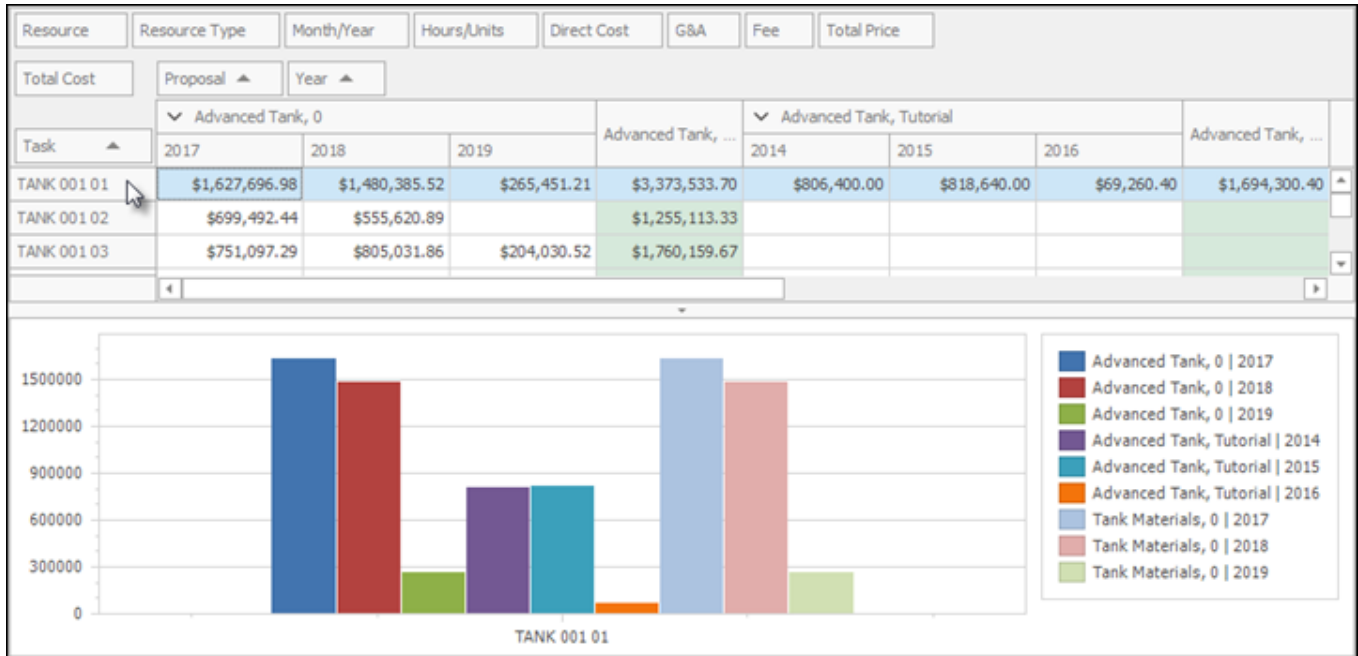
Resource | Resource Type | Month/Year | Hours/Units | Direct Cost | G&A | Fee | Total Price

Total Cost | Proposal ▲ | Year ▲

| Task ▲ | Advanced Tank, 0 2017 | Advanced Tank, 0 2018 | Advanced Tank, 0 2019 | Advanced Tank, ... | Advanced Tank, Tutorial 2014 | Advanced Tank, Tutorial 2015 | Advanced Tank, Tutorial 2016 | Advanced Tank, ... |
|---|---|---|---|---|---|---|---|---|
| TANK 001 01 | $1,627,696.98 | $1,480,385.52 | $265,451.21 | $3,373,533.70 | $806,400.00 | $818,640.00 | $69,260.40 | $1,694,300.40 |
| TANK 001 02 | $699,492.44 | $555,620.89 | | $1,255,113.33 | | | | |
| TANK 001 03 | $751,097.29 | $805,031.86 | $204,030.52 | $1,760,159.67 | | | | |

1500000
1200000
900000
600000
300000
0

TANK 001 01

Advanced Tank, 0 | 2017
Advanced Tank, 0 | 2018
Advanced Tank, 0 | 2019
Advanced Tank, Tutorial | 2014
Advanced Tank, Tutorial | 2015
Advanced Tank, Tutorial | 2016
Tank Materials, 0 | 2017
Tank Materials, 0 | 2018
Tank Materials, 0 | 2019